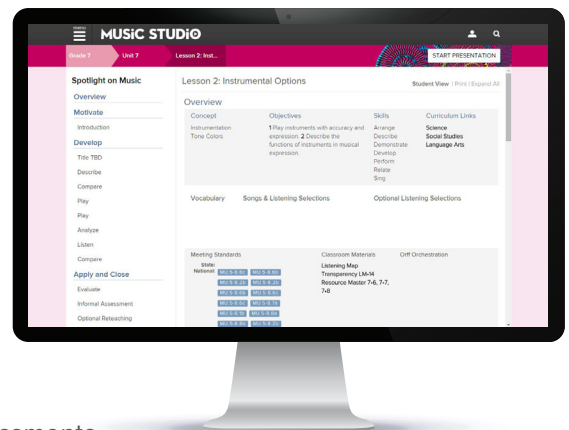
MENU MUSIC STUDIO

Grade 7 Unit 7 Lesson 2: Inst...

START PRESENTATION

Spotlight on Music

Overview

Motivate

Introduction

Develop

Title TBD

Describe

Compare

Play

Play

Analyze

Listen

Compare

Apply and Close

Evaluate

Informal Assessment

Optional Reteaching

Lesson 2: Instrumental Options

Student View | Print | Expand All

Overview

| Concept | Objectives | Skills | Curriculum Links |
|---|---|---|---|
| Instrumentation Tone Colors | 1 Play instruments with accuracy and expression. 2 Describe the functions of instruments in musical expression. | Arrange Describe Demonstrate Develop Perform Relate Sing | Science Social Studies Language Arts |

Vocabulary Songs & Listening Selections Optional Listening Selections

Meeting Standards

State:
National:

Classroom Materials

Listening Map Transparency LM-14
Resource Master 7-6, 7-7, 7-8

Orff Orchestration